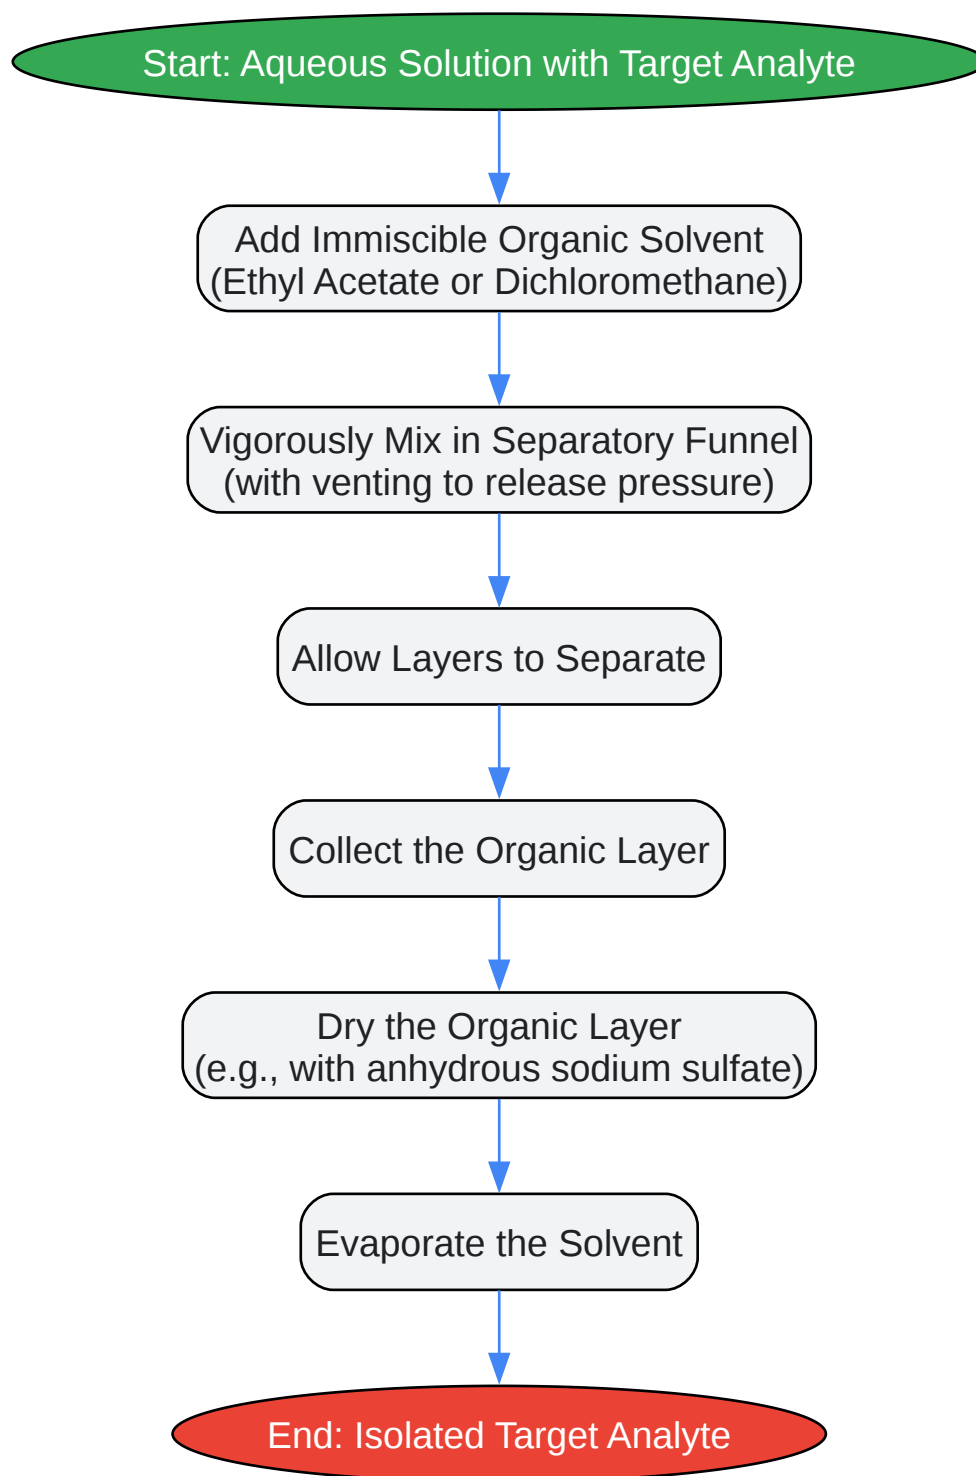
Start: Aqueous Solution with Target Analyte

Add Immiscible Organic Solvent
(Ethyl Acetate or Dichloromethane)

Vigorously Mix in Separatory Funnel
(with venting to release pressure)

Allow Layers to Separate

Collect the Organic Layer

Dry the Organic Layer
(e.g., with anhydrous sodium sulfate)

Evaporate the Solvent

End: Isolated Target Analyte